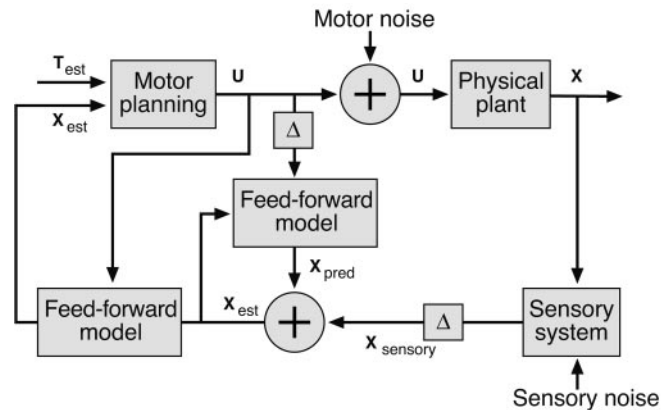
Motor noise

$T_{est}$

$X_{est}$

Motor planning

U

U

Physical plant

X

$\Delta$

Feed-forward model

$X_{pred}$

Feed-forward model

$X_{est}$

$\Delta$

$X_{sensory}$

Sensory system

Sensory noise